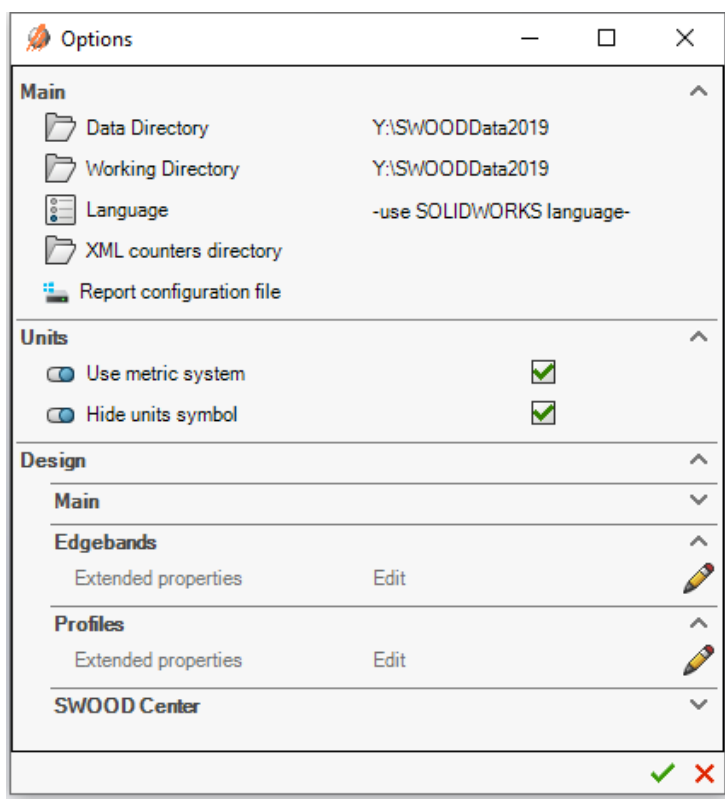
Options

Main

Data Directory Y:\SWOODData2019

Working Directory Y:\SWOODData2019

Language -use SOLIDWORKS language-

XML counters directory

Report configuration file

Units

Use metric system

Hide units symbol

Design

Main

Edgebands

Extended properties Edit

Profiles

Extended properties Edit

SWOOD Center